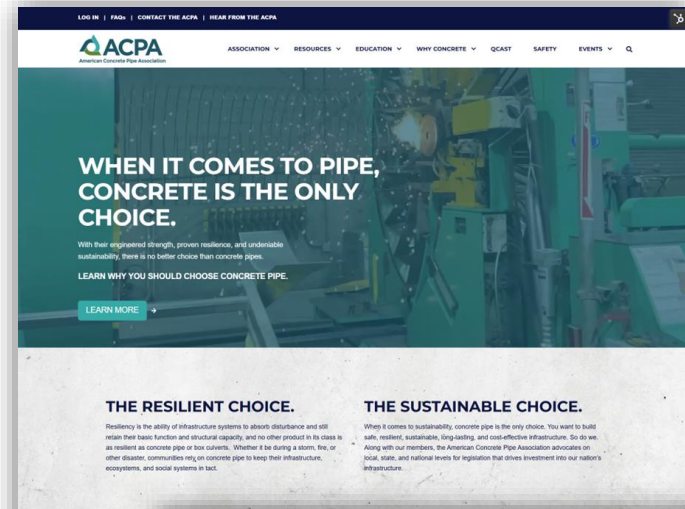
LOG IN | FAQs | CONTACT THE ACPA | HEAR FROM THE ACPA

ACPA
American Concrete Pipe Association

ASSOCIATION RESOURCES EDUCATION WHY CONCRETE QCAST SAFETY EVENTS

WHEN IT COMES TO PIPE, CONCRETE IS THE ONLY CHOICE.

With their engineered strength, proven resilience, and undeniable sustainability, there is no better choice than concrete pipes.

LEARN WHY YOU SHOULD CHOOSE CONCRETE PIPE.

LEARN MORE

THE RESILIENT CHOICE.

Resiliency is the ability of infrastructure systems to absorb disturbance and still retain their basic function and structural capacity, and no other product in its class is as resilient as concrete pipe or box culverts. Whether it be during a storm, fire, or other disaster, communities rely on concrete pipe to keep their infrastructure, ecosystems, and social systems in tact.

THE SUSTAINABLE CHOICE.

When it comes to sustainability, concrete pipe is the only choice. You want to build safe, resilient, sustainable, long-lasting, and cost-effective infrastructure. So do we. Along with our members, the American Concrete Pipe Association advocates on local, state, and national levels for legislation that drives investment into our nation's infrastructure.